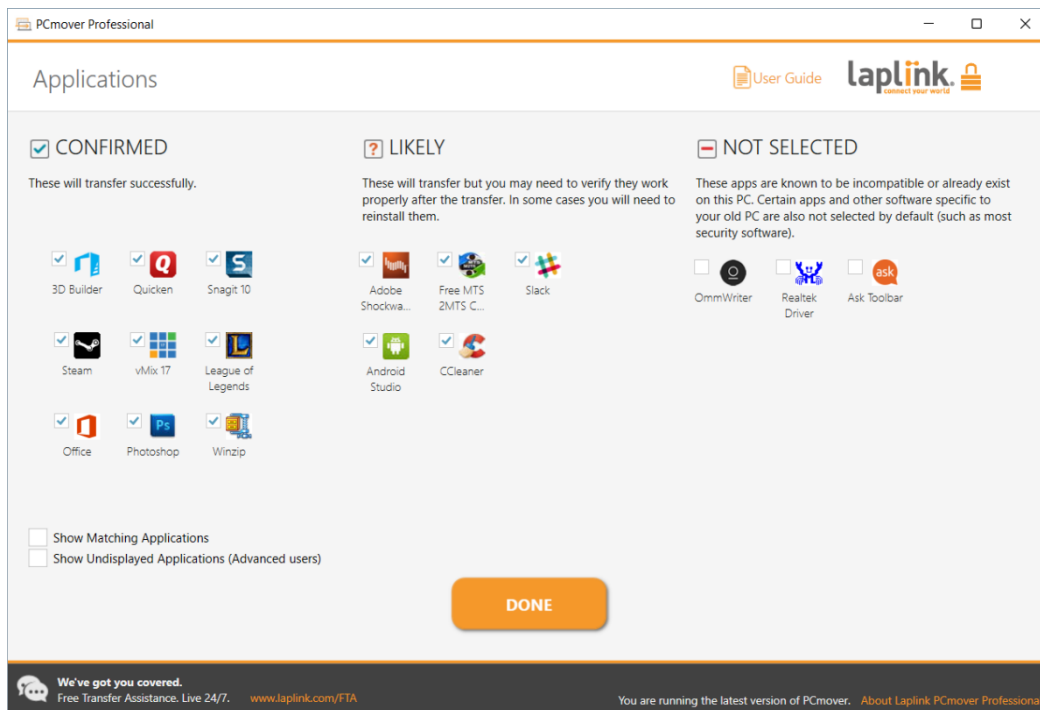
PCmover Professional

Applications

User Guide laplink. connect your world

CONFIRMED

These will transfer successfully.

3D Builder Quicken Snagit 10

Steam vMix 17 League of Legends

Office Photoshop Winzip

LIKELY

These will transfer but you may need to verify they work properly after the transfer. In some cases you will need to reinstall them.

Adobe Shockwa... Free MTS 2MTS C... Slack

Android Studio CCleaner

NOT SELECTED

These apps are known to be incompatible or already exist on this PC. Certain apps and other software specific to your old PC are also not selected by default (such as most security software).

OmmWriter Realtek Driver Ask Toolbar

Show Matching Applications
Show Undisplayed Applications (Advanced users)

DONE

We've got you covered.
Free Transfer Assistance. Live 24/7. www.laplink.com/FTA

You are running the latest version of PCmover. About Laplink PCmover Professiona